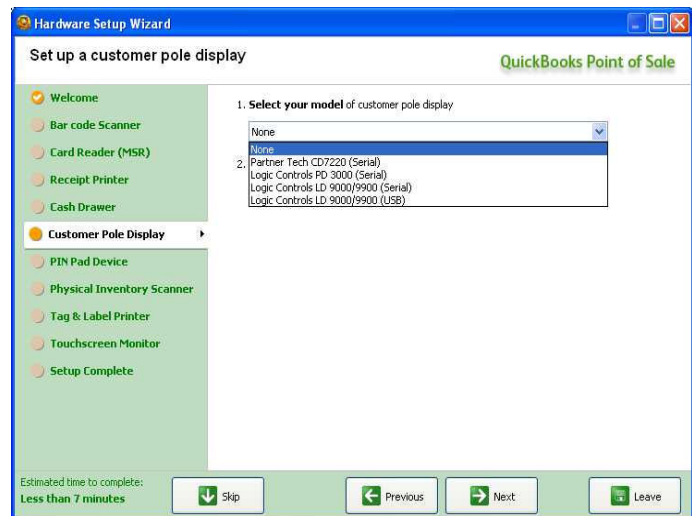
Hardware Setup Wizard

Set up a customer pole display

QuickBooks Point of Sale

Welcome

Bar code Scanner

Card Reader (MSR)

Receipt Printer

Cash Drawer

Customer Pole Display

PIN Pad Device

Physical Inventory Scanner

Tag & Label Printer

Touchscreen Monitor

Setup Complete

1. **Select your model** of customer pole display

None

None
Partner Tech CD7220 (Serial)
Logic Controls PD 3000 (Serial)
Logic Controls LD 9000/9900 (Serial)
Logic Controls LD 9000/9900 (USB)

2.

Estimated time to complete:
Less than 7 minutes

Skip

Previous

Next

Leave